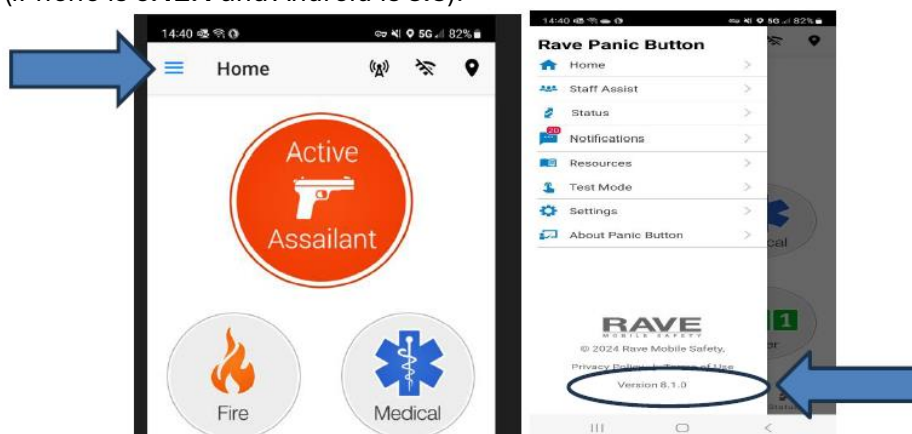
(i. Phone is 8.1.2. Android is 8.1.0).

14:40 5G 82%

Home

Active

Assailant

Fire

Medical

14:40 5G 82%

Rave Panic Button

Home

Staff Assist

Status

Notifications

Resources

Test Mode

Settings

About Panic Button

RAVE
MOBILE SAFETY

© 2024 Rave Mobile Safety,

Privacy Policy, Terms of Use

Version 8.1.0

cal

1

er

Status